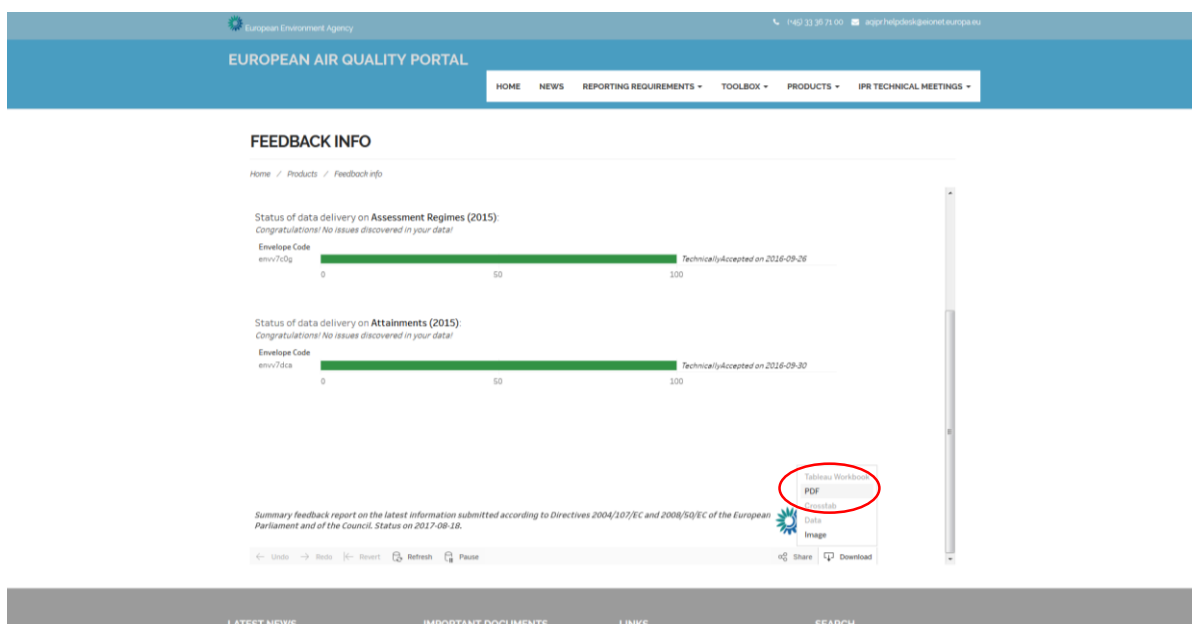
European Environment Agency

(+45) 33 36 71 00 aqipr.helpdesk@eionet.europa.eu

EUROPEAN AIR QUALITY PORTAL

HOME NEWS REPORTING REQUIREMENTS TOOLBOX PRODUCTS IPR TECHNICAL MEETINGS

FEEDBACK INFO

Home / Products / Feedback info

Status of data delivery on **Assessment Regimes (2015)**:
Congratulations! No issues discovered in your data!

Envelope Code
envv7c0g
TechnicallyAccepted on 2016-09-26
0 50 100

Status of data delivery on **Attainments (2015)**:
Congratulations! No issues discovered in your data!

Envelope Code
envv7dca
TechnicallyAccepted on 2016-09-30
0 50 100

Tableau Workbook
PDF
Crosstab
Data
Image

Summary feedback report on the latest information submitted according to Directives 2004/107/EC and 2008/50/EC of the European Parliament and of the Council. Status on 2017-08-18.

Undo Redo Revert Refresh Pause Share Download

LATEST NEWS IMPORTANT DOCUMENTS LINKS SEARCH